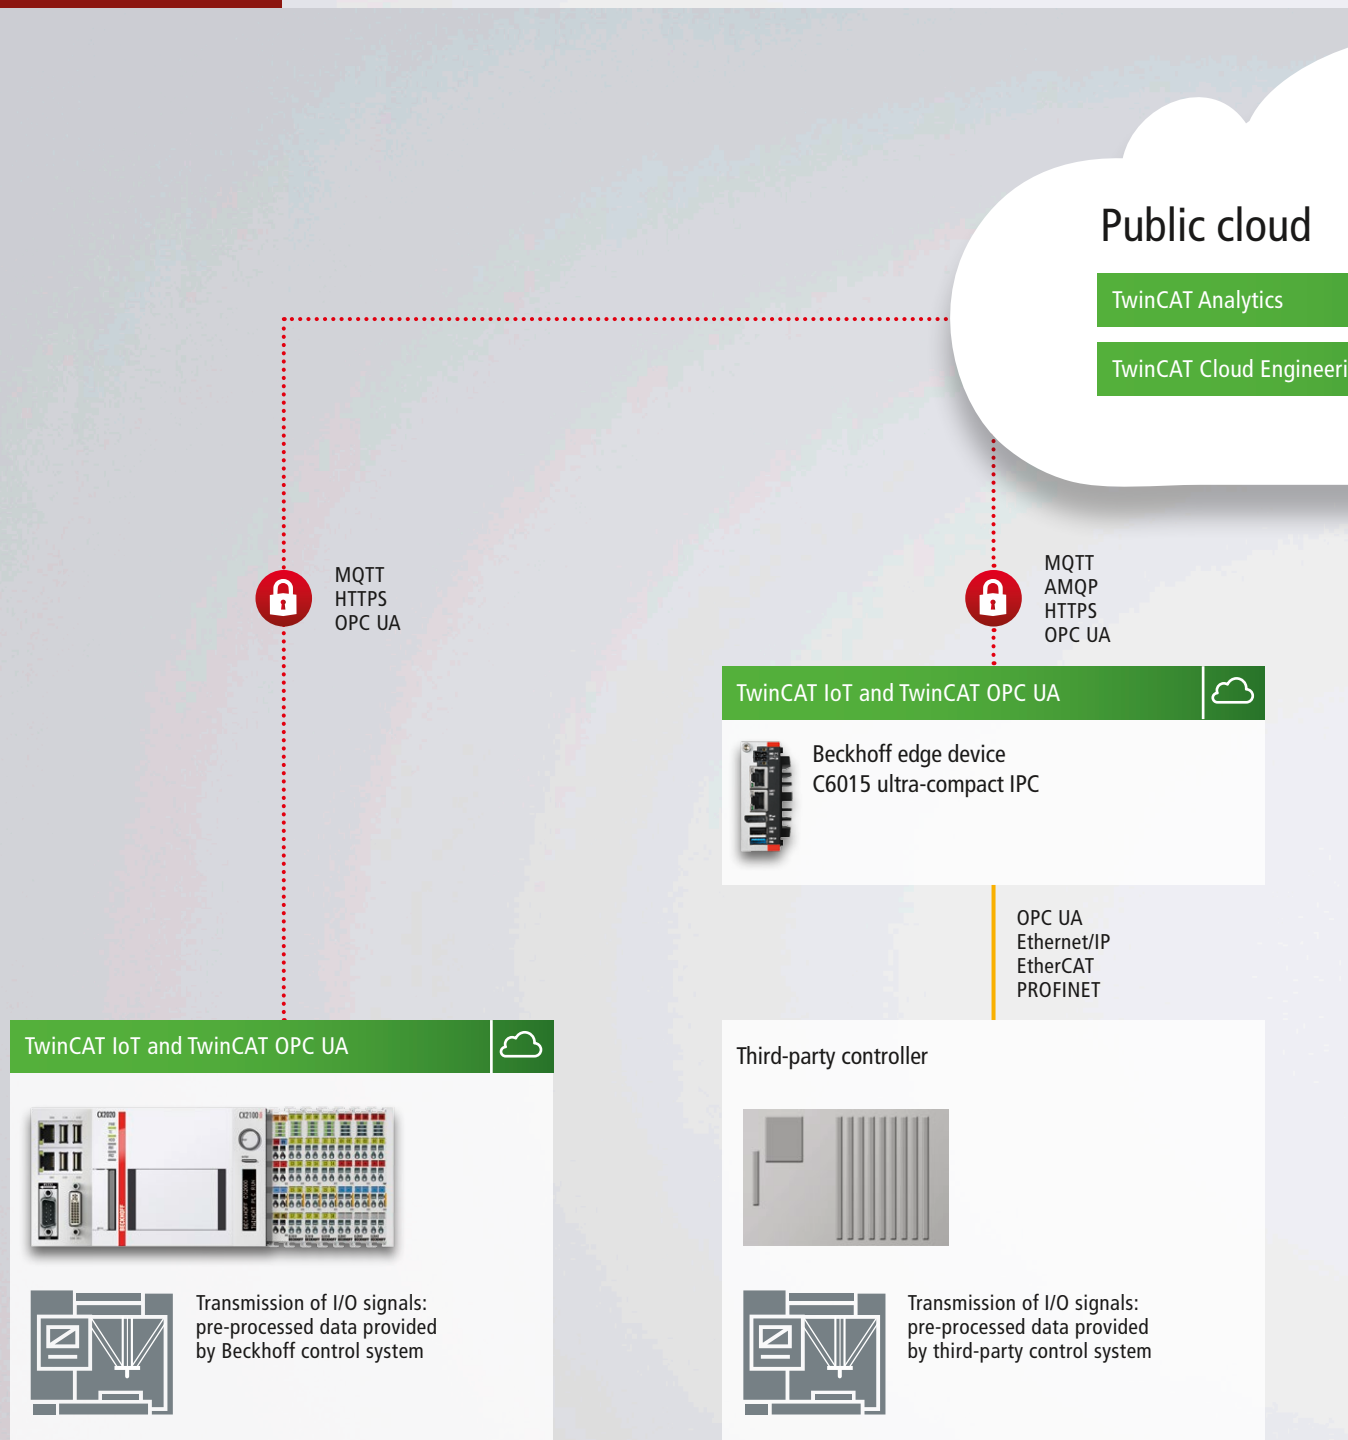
Public cloud

TwinCAT Analytics

TwinCAT Cloud Engineeri

MQTT
HTTPS
OPC UA

MQTT
AMQP
HTTPS
OPC UA

TwinCAT IoT and TwinCAT OPC UA

Beckhoff edge device
C6015 ultra-compact IPC

OPC UA
Ethernet/IP
EtherCAT
PROFINET

TwinCAT IoT and TwinCAT OPC UA

CX2020

CX2100

Third-party controller

Transmission of I/O signals: pre-processed data provided by Beckhoff control system

Transmission of I/O signals: pre-processed data provided by third-party control system